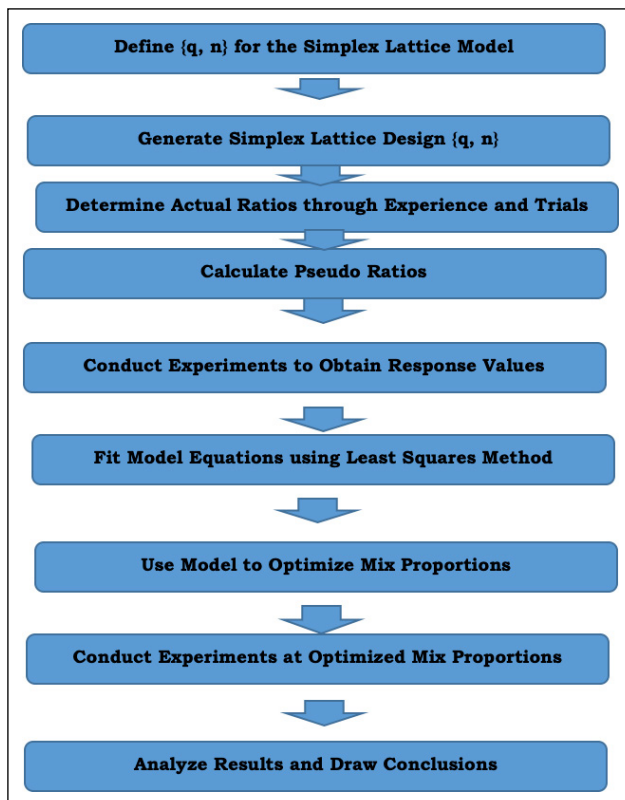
Define {q, n} for the Simplex Lattice Model

Generate Simplex Lattice Design {q, n}

Determine Actual Ratios through Experience and Trials

Calculate Pseudo Ratios

Conduct Experiments to Obtain Response Values

Fit Model Equations using Least Squares Method

Use Model to Optimize Mix Proportions

Conduct Experiments at Optimized Mix Proportions

Analyze Results and Draw Conclusions